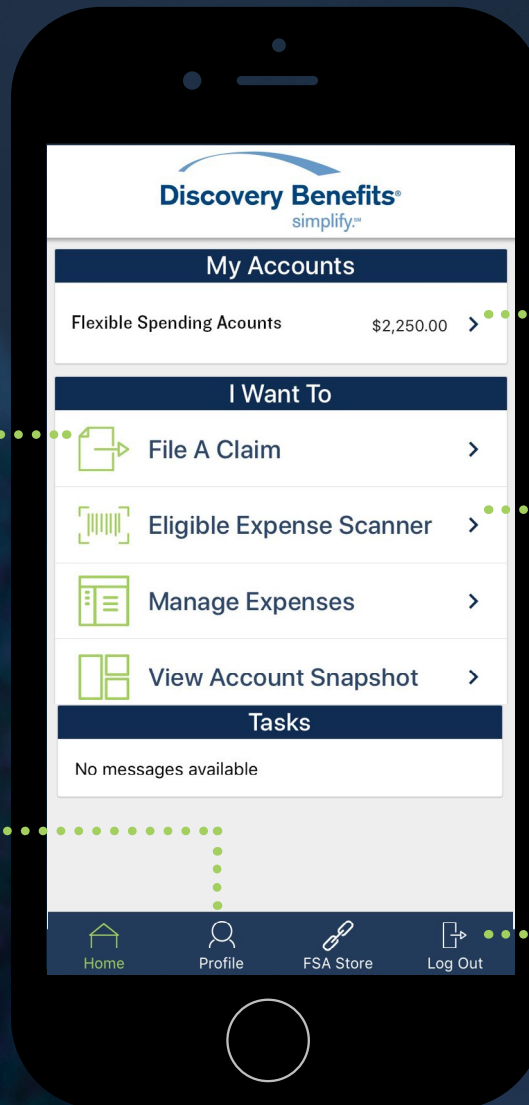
Discovery Benefits®
simplify.℠

My Accounts

Flexible Spending Acounts $2,250.00 >

I Want To

File A Claim >

Eligible Expense Scanner >

Manage Expenses >

View Account Snapshot >

Tasks

No messages available

Home Profile FSA Store Log Out